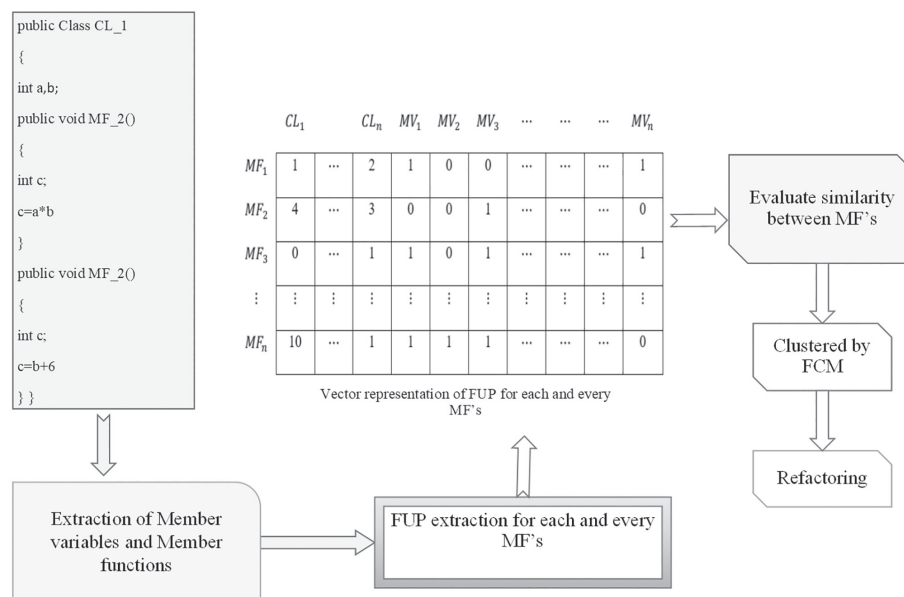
public Class CL_1

{

int a,b;

public void MF_2()

{

int c;

c=a*b

}

public void MF_2()

{

int c;

c=b+6

} }

|  | $CL_1$ |  | $CL_n$ | $MV_1$ | $MV_2$ | $MV_3$ | ... | ... | ... | $MV_n$ |
|---|---|---|---|---|---|---|---|---|---|---|
| $MF_1$ | 1 | ... | 2 | 1 | 0 | 0 | ... | ... | ... | 1 |
| $MF_2$ | 4 | ... | 3 | 0 | 0 | 1 | ... | ... | ... | 0 |
| $MF_3$ | 0 | ... | 1 | 1 | 0 | 1 | ... | ... | ... | 1 |
| ⋮ | ⋮ | ⋮ | ⋮ | ⋮ | ⋮ | ⋮ | ⋮ | ⋮ | ⋮ | ⋮ |
| $MF_n$ | 10 | ... | 1 | 1 | 1 | 1 | ... | ... | ... | 0 |

Vector representation of FUP for each and every MF's

Evaluate similarity between MF's

Clustered by FCM

Refactoring

Extraction of Member variables and Member functions

FUP extraction for each and every MF's